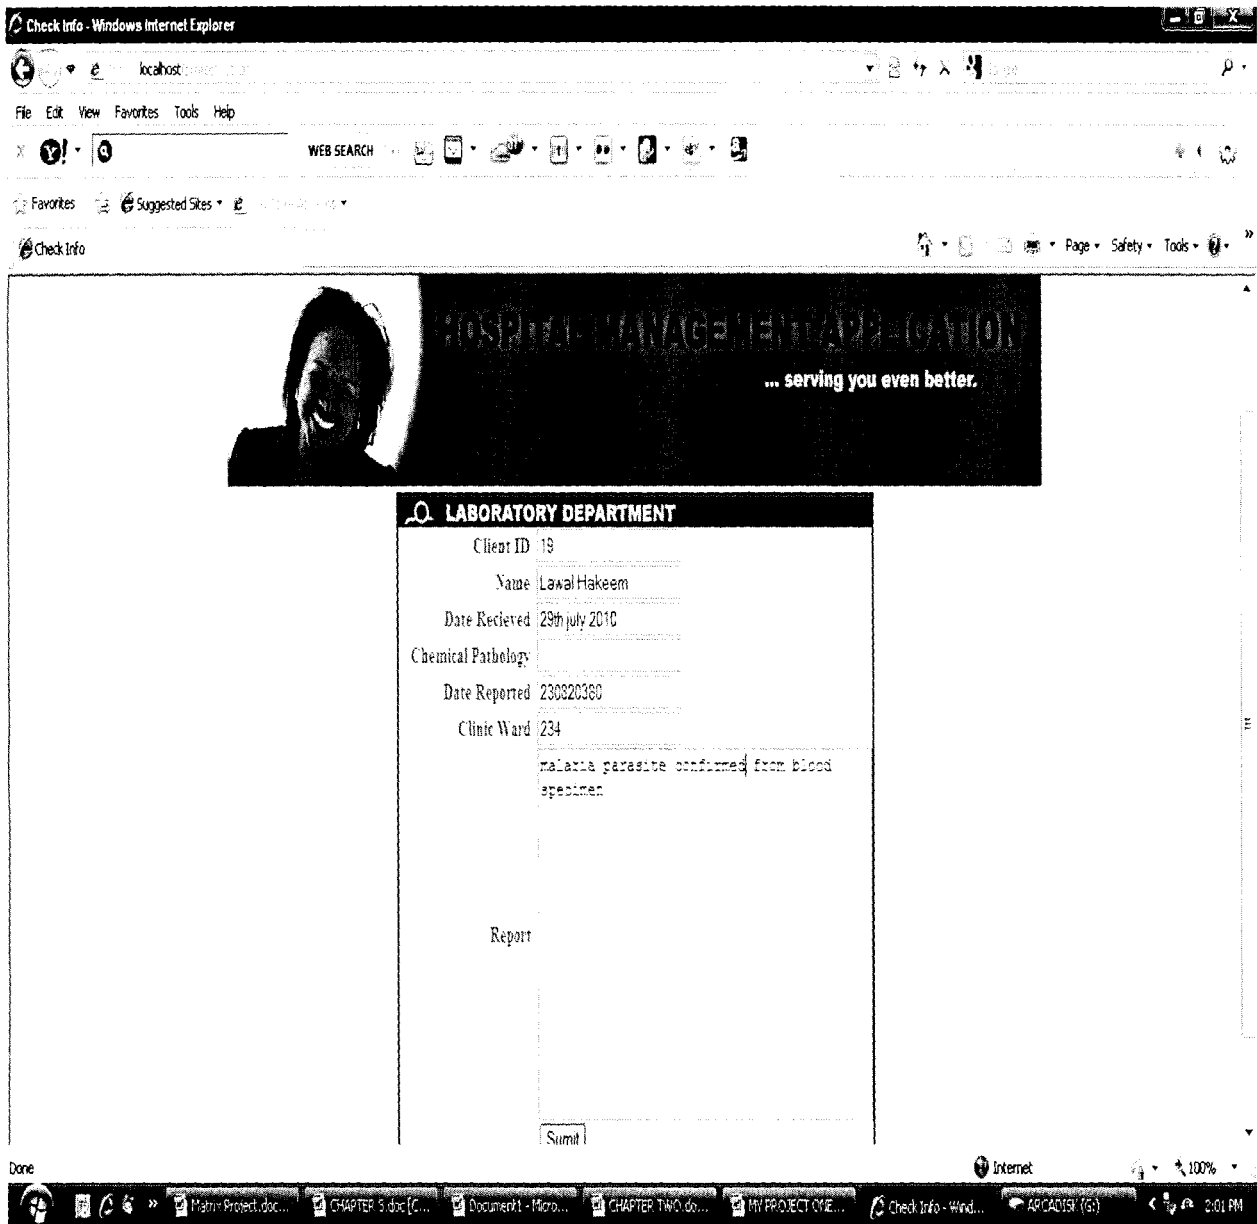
Check Info - Windows Internet Explorer

localhost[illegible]

File Edit View Favorites Tools Help

WEB SEARCH

Favorites Suggested Sites

Check Info

Page Safety Tools

HOSPITAL MANAGEMENT APPLICATION
... serving you even better.

LABORATORY DEPARTMENT

| | |
|---|---|
| Client ID | 19 |
| Name | Lawal Hakeem |
| Date Recieved | 29th july 2010 |
| Chemical Pathology | |
| Date Reported | 230320380 |
| Clinic Ward | 234 |
| Report | malaria parasite confirmed from blood specimen |

Submit

Done

Internet

100%

Matrix Project.doc... CHAPTER 5.doc [C... Document1 - Micro... CHAPTER TWO.do... MY PROJECT ONE... Check Info - Wind... ARCADISK (G:) 2:01 PM